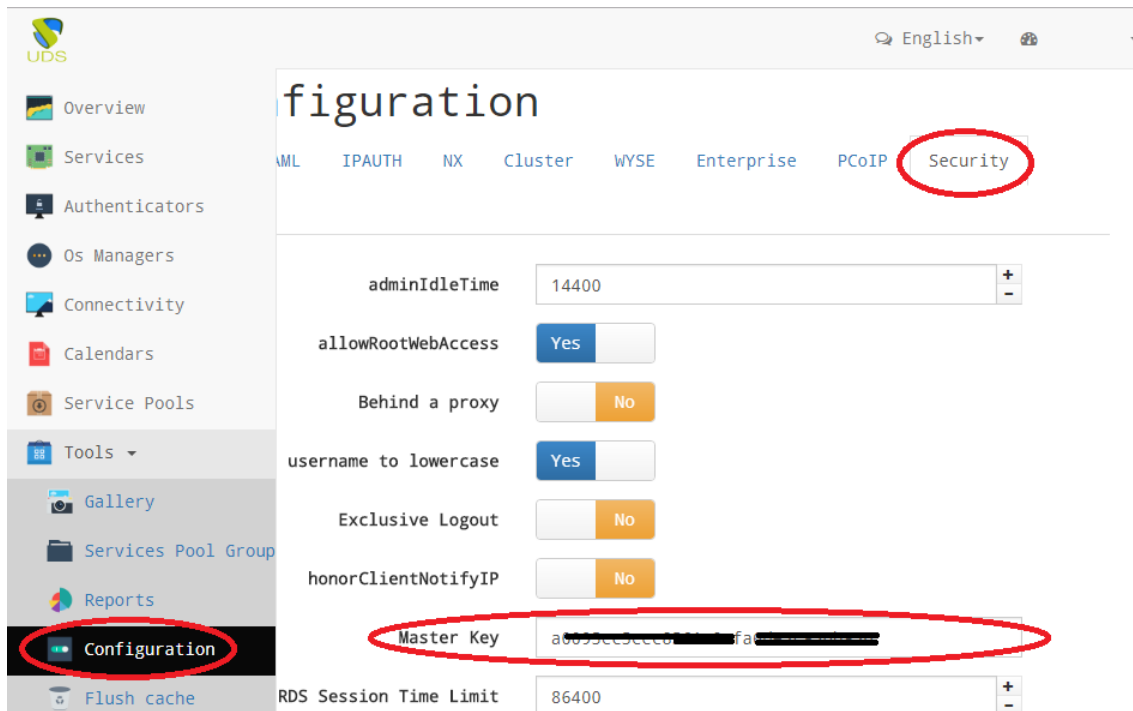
UDS

English

Overview
Services
Authenticators
Os Managers
Connectivity
Calendars
Service Pools
Tools
Gallery
Services Pool Group
Reports
Configuration
Flush cache

figuration

AML IPAUTH NX Cluster WYSE Enterprise PCoIP Security

adminIdleTime 14400
allowRootWebAccess Yes
Behind a proxy No
username to lowercase Yes
Exclusive Logout No
honorClientNotifyIP No
Master Key a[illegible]fa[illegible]
RDS Session Time Limit 86400